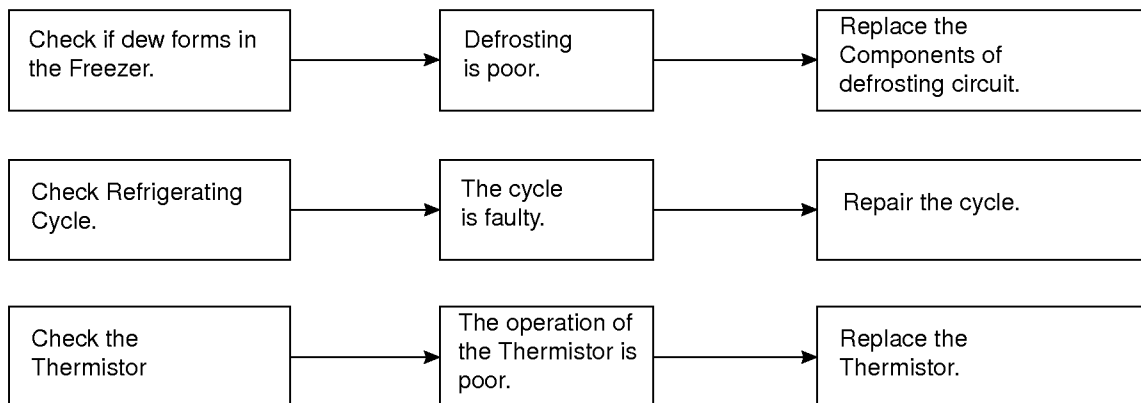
Check if dew forms in the Freezer.

Defrosting is poor.

Replace the Components of defrosting circuit.

Check Refrigerating Cycle.

The cycle is faulty.

Repair the cycle.

Check the Thermistor

The operation of the Thermistor is poor.

Replace the Thermistor.